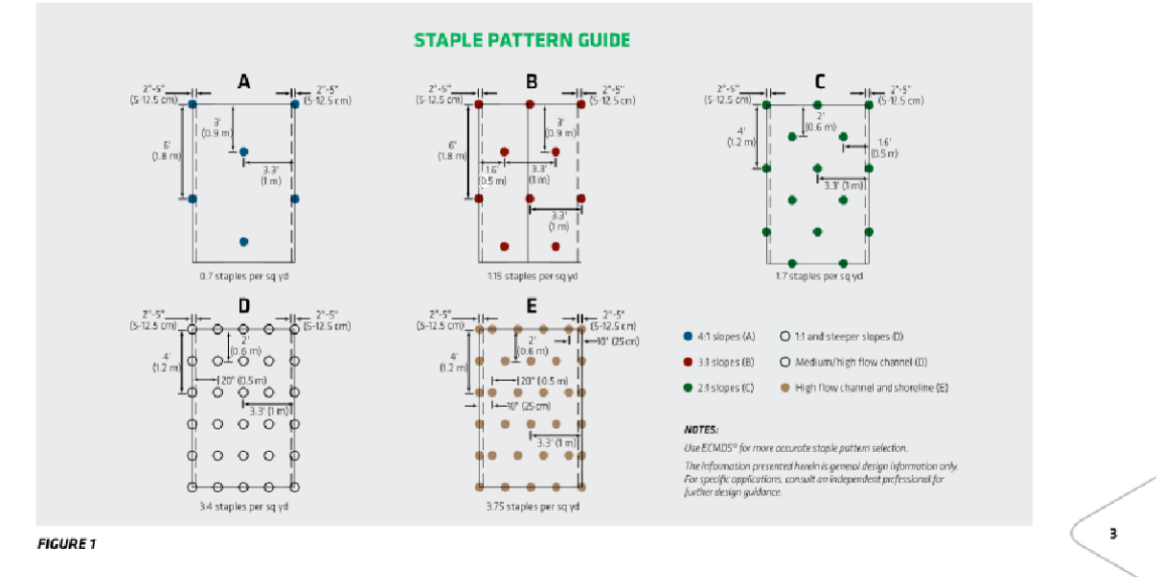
STAPLE PATTERN GUIDE

A
2"-5" (5-12.5 cm)
2"-5" (5-12.5 cm)
3' (0.9 m)
6' (1.8 m)
3.3' (1 m)
0.7 staples per sq yd

B
2"-5" (5-12.5 cm)
2"-5" (5-12.5 cm)
3' (0.9 m)
6' (1.8 m)
1.6' (0.5 m)
3.3' (1 m)
3.3' (1 m)
1.15 staples per sq yd

C
2"-5" (5-12.5 cm)
2"-5" (5-12.5 cm)
2' (0.6 m)
4' (1.2 m)
1.6' (0.5 m)
3.3' (1 m)
1.7 staples per sq yd

D
2"-5" (5-12.5 cm)
2"-5" (5-12.5 cm)
2' (0.6 m)
4' (1.2 m)
20" (0.5 m)
3.3' (1 m)
3.4 staples per sq yd

E
2"-5" (5-12.5 cm)
2"-5" (5-12.5 cm)
10" (25 cm)
2' (0.6 m)
4' (1.2 m)
20" (0.5 m)
10" (25 cm)
3.3' (1 m)
3.75 staples per sq yd

4:1 slopes (A)
3:1 slopes (B)
2:1 slopes (C)
1:1 and steeper slopes (D)
Medium/high flow channel (D)
High flow channel and shoreline (E)

NOTES:
Use ECMDS® for more accurate staple pattern selection.
The information presented herein is general design information only. For specific applications, consult an independent professional for further design guidance.

FIGURE 1

3